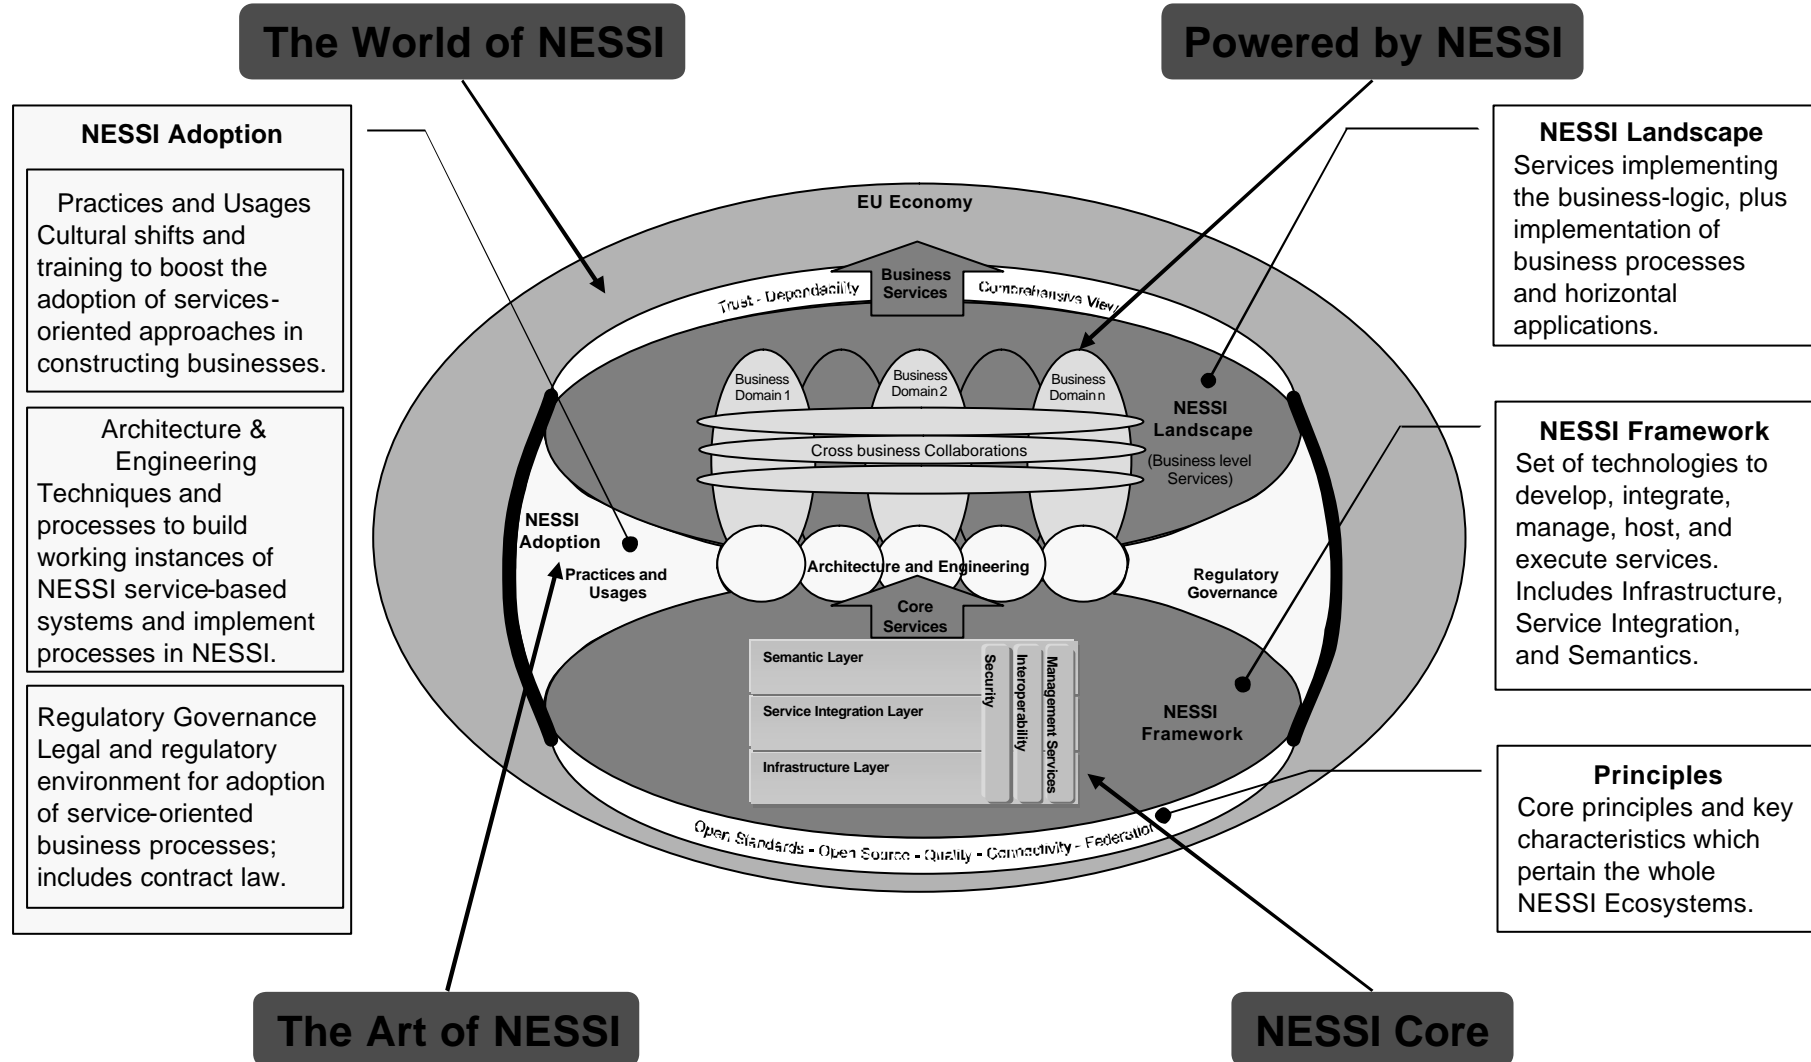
The World of NESSI

Powered by NESSI

NESSI Adoption

Practices and Usages
Cultural shifts and training to boost the adoption of services-oriented approaches in constructing businesses.

Architecture & Engineering
Techniques and processes to build working instances of NESSI service-based systems and implement processes in NESSI.

Regulatory Governance
Legal and regulatory environment for adoption of service-oriented business processes; includes contract law.

NESSI Landscape
Services implementing the business-logic, plus implementation of business processes and horizontal applications.

NESSI Framework
Set of technologies to develop, integrate, manage, host, and execute services. Includes Infrastructure, Service Integration, and Semantics.

Principles
Core principles and key characteristics which pertain the whole NESSI Ecosystems.

EU Economy

Business Services

Trust - Dependability

Comprehensive View

Business Domain 1

Business Domain 2

Business Domain n

NESSI Landscape
(Business level Services)

Cross business Collaborations

NESSI Adoption

Practices and Usages

Architecture and Engineering

Regulatory Governance

Core Services

Semantic Layer

Service Integration Layer

Infrastructure Layer

Security

Interoperability

Management Services

NESSI Framework

Open Standards - Open Source - Quality - Connectivity - Federation

The Art of NESSI

NESSI Core